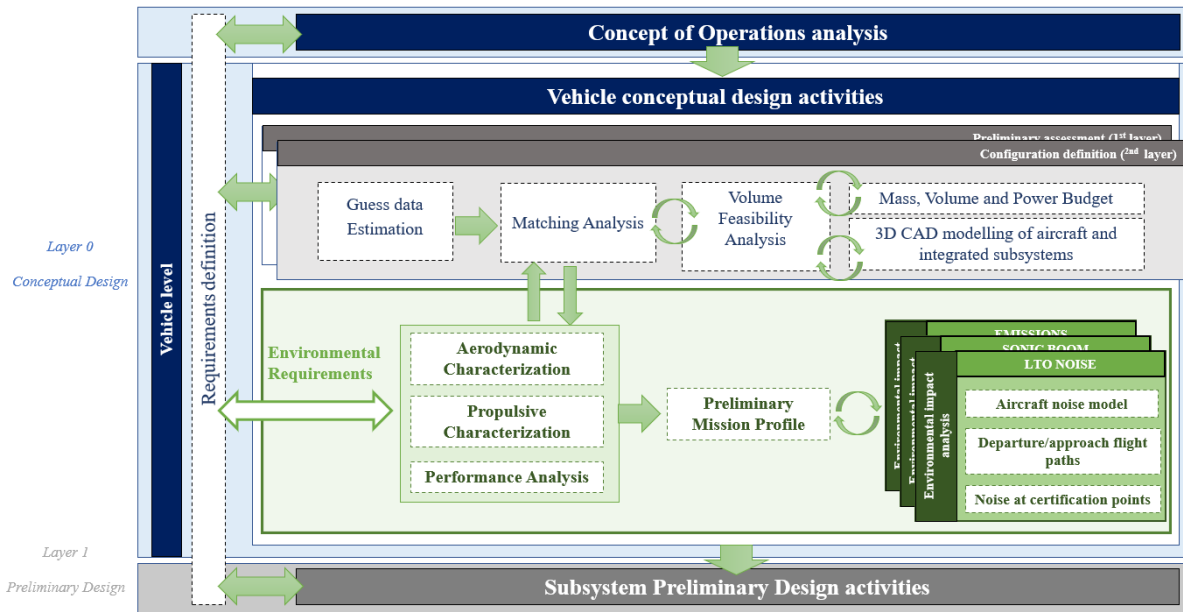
Concept of Operations analysis

Vehicle conceptual design activities

Preliminary assessment (1st layer)

Configuration definition (2nd layer)

Requirements definition

Vehicle level

Layer 0

Conceptual Design

Guess data Estimation

Matching Analysis

Volume Feasibility Analysis

Mass, Volume and Power Budget

3D CAD modelling of aircraft and integrated subsystems

Environmental Requirements

Aerodynamic Characterization

Propulsive Characterization

Performance Analysis

Preliminary Mission Profile

EMISSIONS

SONIC BOOM

LTO NOISE

Environmental impact

Environmental impact

Environmental impact analysis

Aircraft noise model

Departure/approach flight paths

Noise at certification points

Layer 1

Preliminary Design

Subsystem Preliminary Design activities